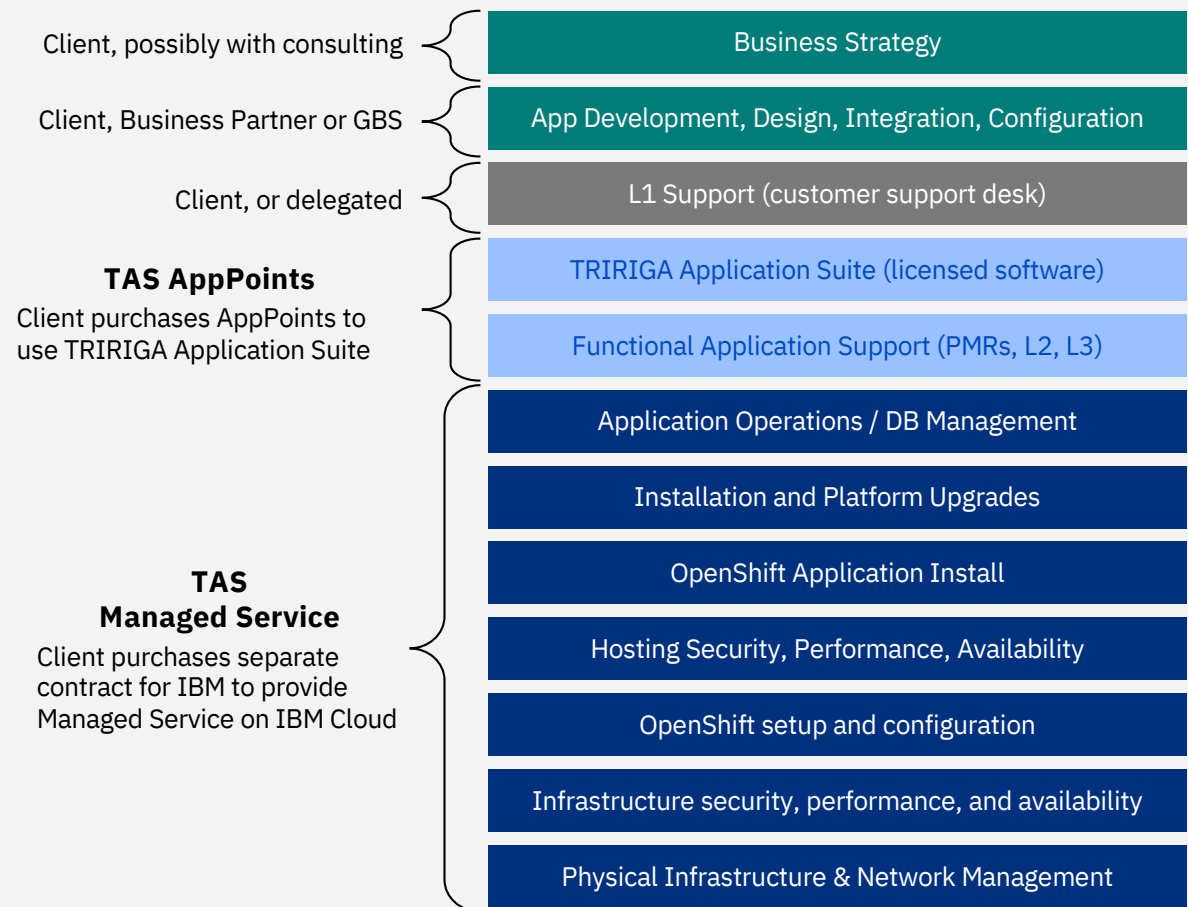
Client, possibly with consulting

Business Strategy

Client, Business Partner or GBS

App Development, Design, Integration, Configuration

Client, or delegated

L1 Support (customer support desk)

**TAS AppPoints**

Client purchases AppPoints to use TRIRIGA Application Suite

TRIRIGA Application Suite (licensed software)

Functional Application Support (PMRs, L2, L3)

**TAS Managed Service**

Client purchases separate contract for IBM to provide Managed Service on IBM Cloud

Application Operations / DB Management

Installation and Platform Upgrades

OpenShift Application Install

Hosting Security, Performance, Availability

OpenShift setup and configuration

Infrastructure security, performance, and availability

Physical Infrastructure & Network Management